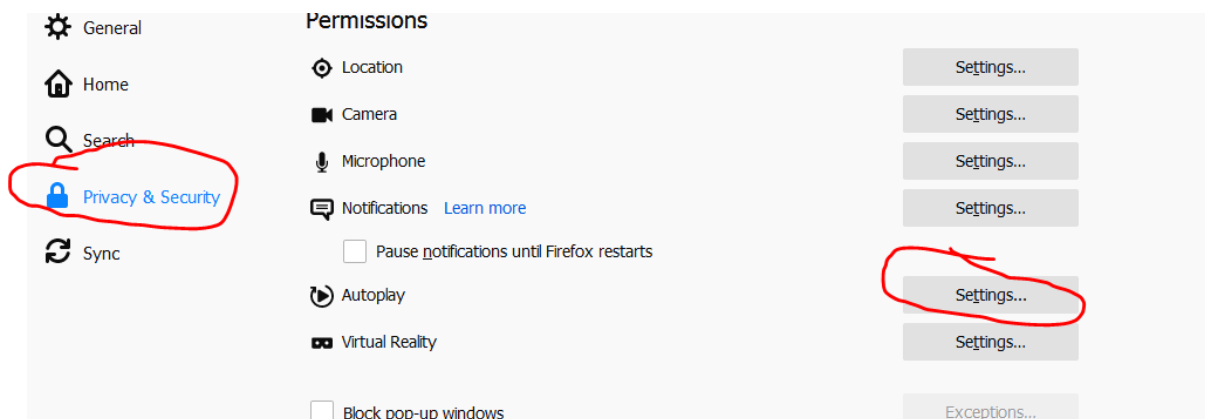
General

Home

Search

Privacy & Security

Sync

Permissions

Location Settings...

Camera Settings...

Microphone Settings...

Notifications Learn more Settings...

Pause notifications until Firefox restarts

Autoplay Settings...

Virtual Reality Settings...

Block pop-up windows Exceptions...